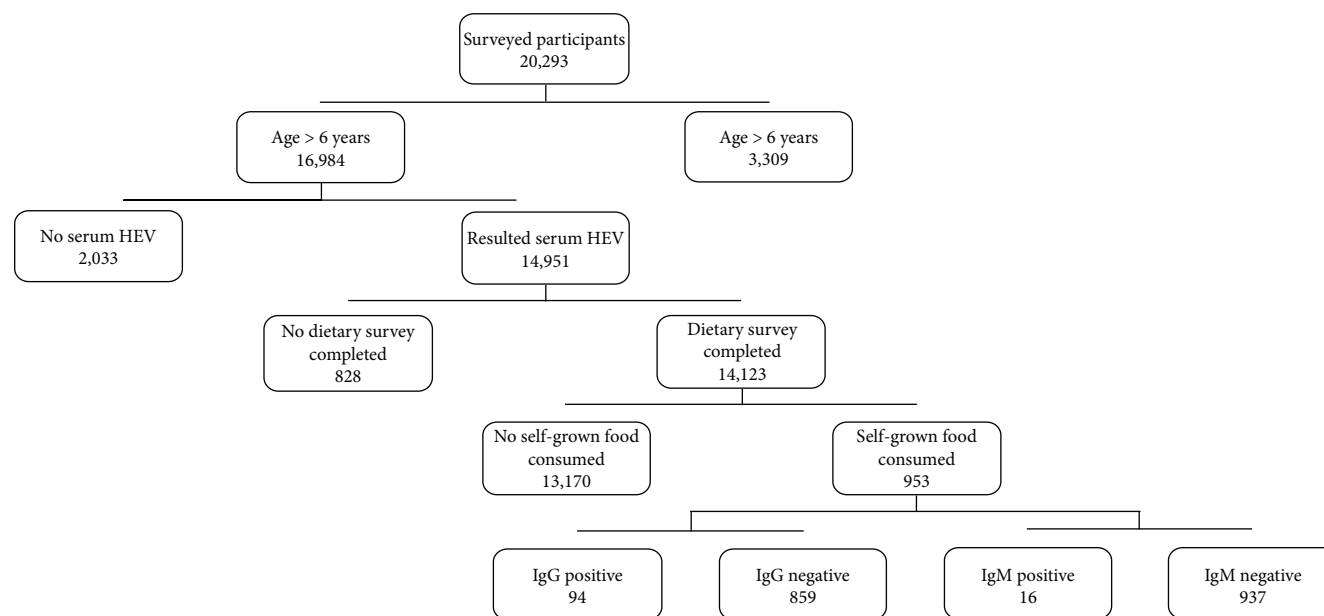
Surveyed participants
20,293

Age > 6 years
16,984

Age > 6 years
3,309

No serum HEV
2,033

Resulted serum HEV
14,951

No dietary survey completed
828

Dietary survey completed
14,123

No self-grown food consumed
13,170

Self-grown food consumed
953

IgG positive
94

IgG negative
859

IgM positive
16

IgM negative
937